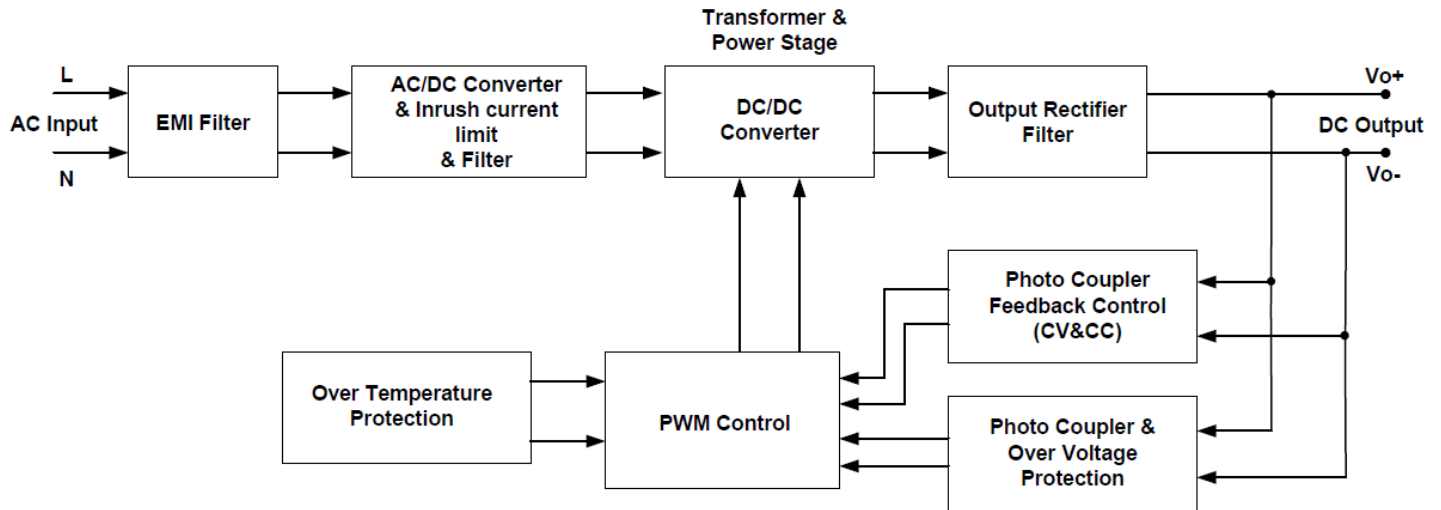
Transformer & Power Stage

L

AC Input

N

EMI Filter

AC/DC Converter & Inrush current limit & Filter

DC/DC Converter

Output Rectifier Filter

Vo+

DC Output

Vo-

Photo Coupler Feedback Control (CV&CC)

Over Temperature Protection

PWM Control

Photo Coupler & Over Voltage Protection